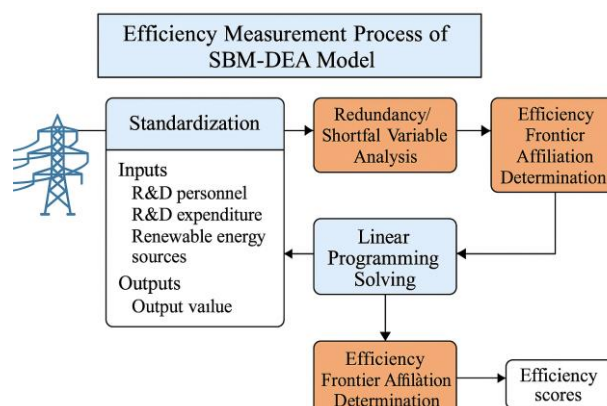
Efficiency Measurement Process of SBM-DEA Model

Standardization

Inputs
R&D personnel
R&D expenditure
Renewable energy sources
Outputs
Output vaılue

Redundancy/ Shortfal Variable Analysis

Efficiency Frontier Affiliation Determination

Linear Programming Solving

Efficiency Frontier Affilation Determination

Efficiency scores